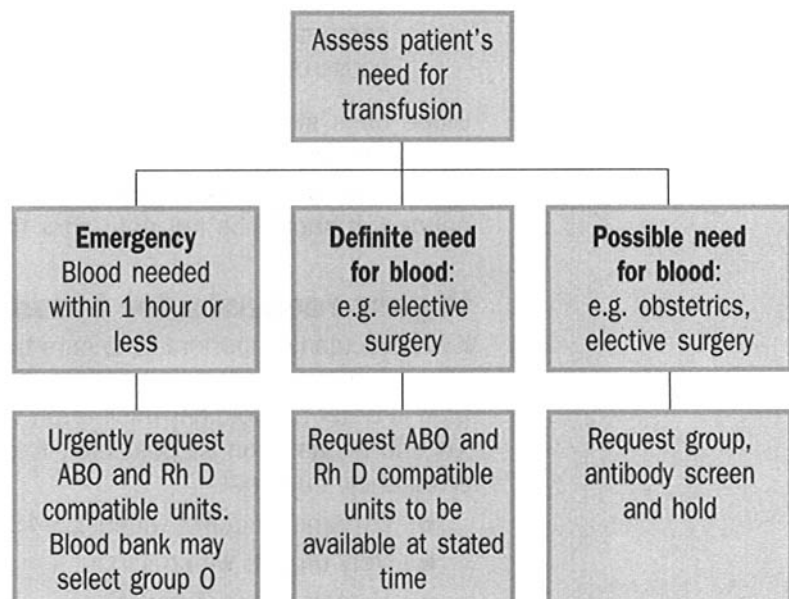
Assess patient's need for transfusion

**Emergency**
Blood needed within 1 hour or less

**Definite need for blood**:
e.g. elective surgery

**Possible need for blood**:
e.g. obstetrics, elective surgery

Urgently request ABO and Rh D compatible units. Blood bank may select group O

Request ABO and Rh D compatible units to be available at stated time

Request group, antibody screen and hold